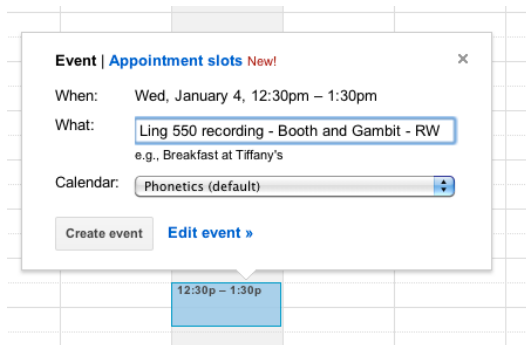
Event | Appointment slots New!

×

When: Wed, January 4, 12:30pm – 1:30pm

What: Ling 550 recording - Booth and Gambit - RW

e.g., Breakfast at Tiffany's

Calendar: Phonetics (default)

Create event

Edit event »

12:30p – 1:30p